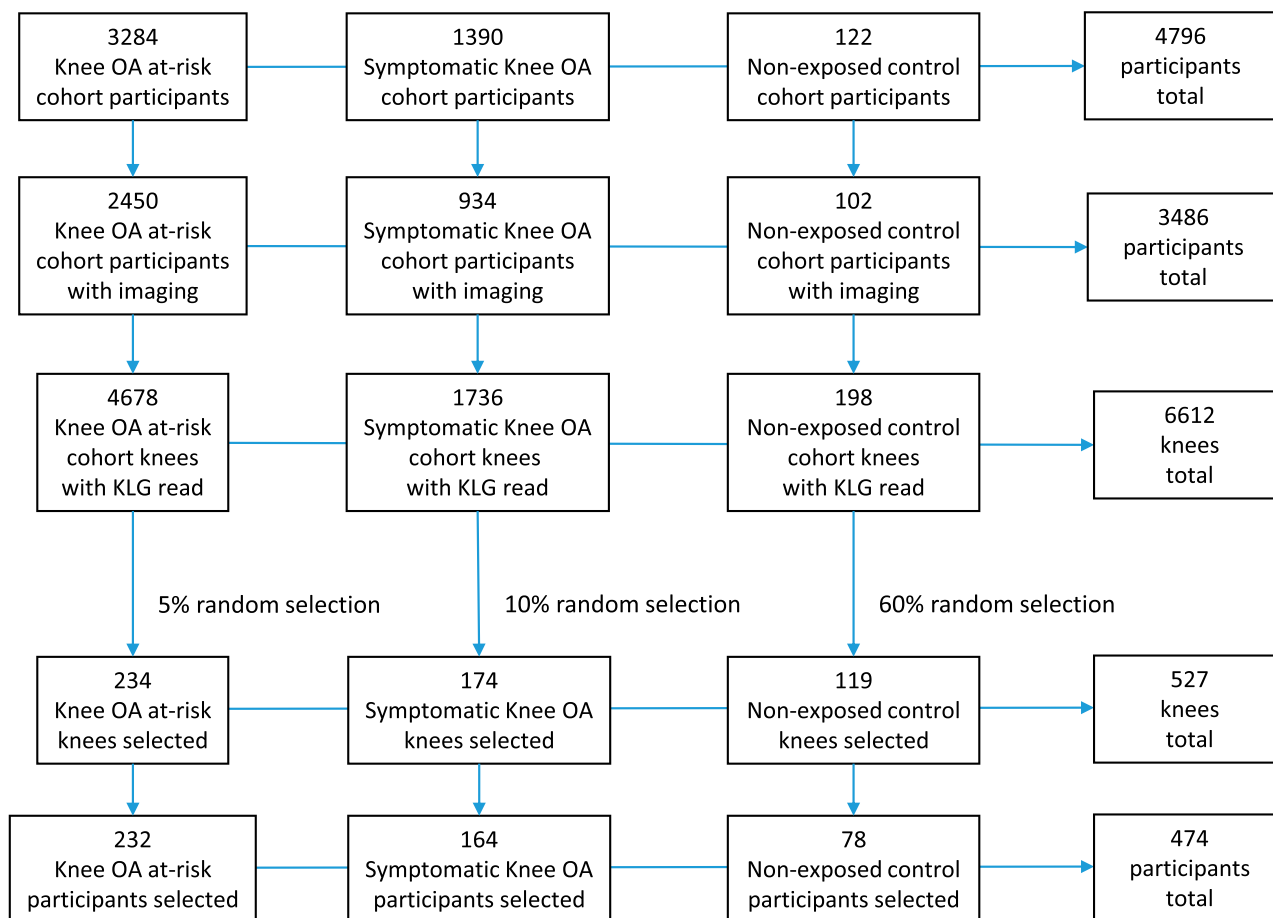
3284
Knee OA at-risk cohort participants

1390
Symptomatic Knee OA cohort participants

122
Non-exposed control cohort participants

4796
participants total

2450
Knee OA at-risk cohort participants with imaging

934
Symptomatic Knee OA cohort participants with imaging

102
Non-exposed control cohort participants with imaging

3486
participants total

4678
Knee OA at-risk cohort knees with KLG read

1736
Symptomatic Knee OA cohort knees with KLG read

198
Non-exposed control cohort knees with KLG read

6612
knees total

5% random selection

10% random selection

60% random selection

234
Knee OA at-risk knees selected

174
Symptomatic Knee OA knees selected

119
Non-exposed control knees selected

527
knees total

232
Knee OA at-risk participants selected

164
Symptomatic Knee OA participants selected

78
Non-exposed control participants selected

474
participants total